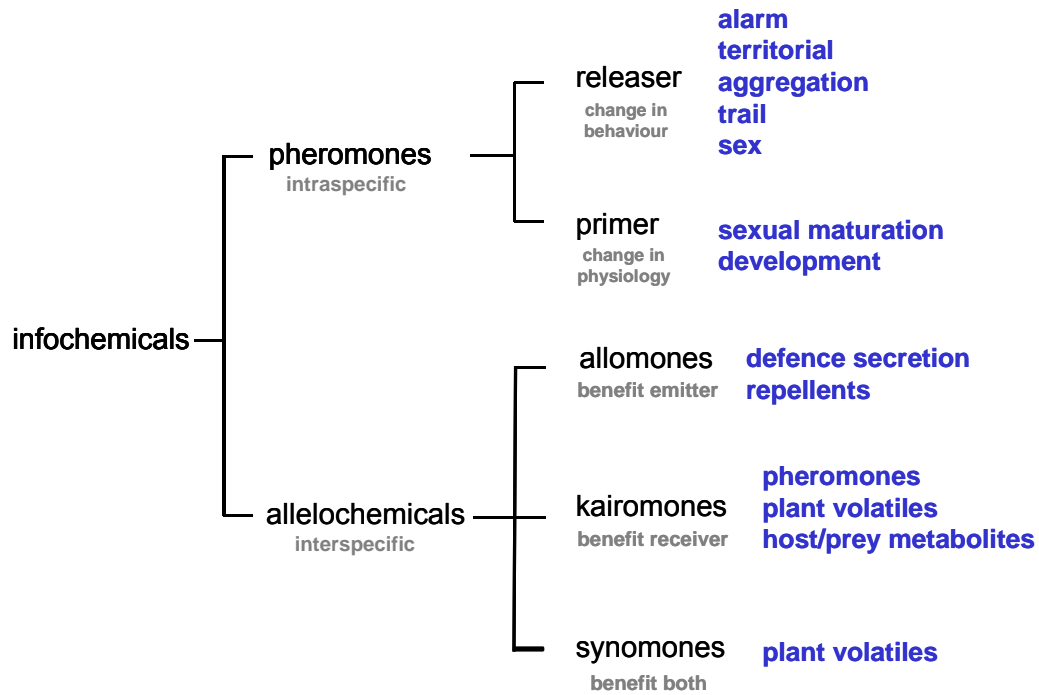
infochemicals

pheromones
intraspecific

releaser
change in behaviour

alarm
territorial
aggregation
trail
sex

primer
change in physiology

sexual maturation
development

allelochemicals
interspecific

allomones
benefit emitter

defence secretion
repellents

kairomones
benefit receiver

pheromones
plant volatiles
host/prey metabolites

synomones
benefit both

plant volatiles